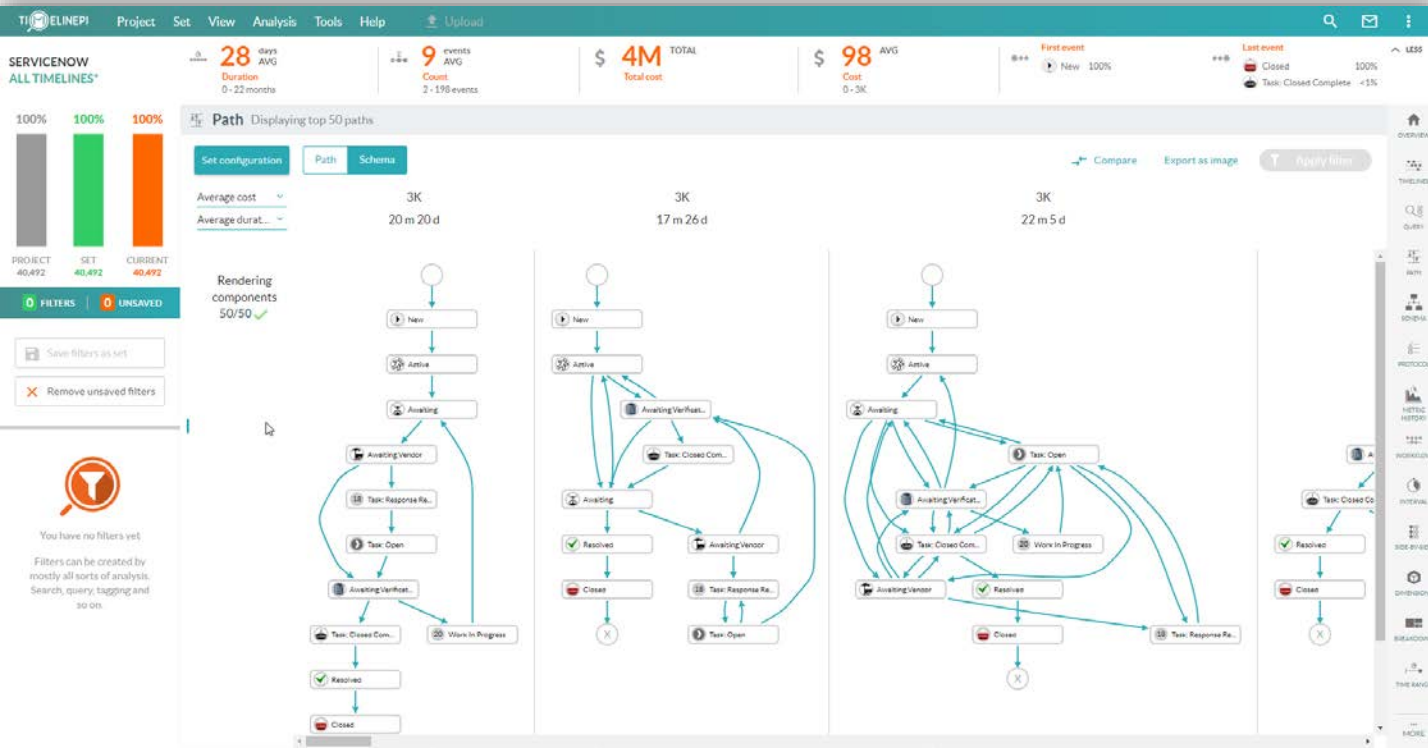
TIMELINEPI Project Set View Analysis Tools Help Upload

SERVICENOW
ALL TIMELINES*

28 days AVG
Duration
0 - 22 months

9 events AVG
Count
2 - 198 events

$ 4M TOTAL
Total cost

$ 98 AVG
Cost
0 - 3K

First event
New 100%

Last event
Closed 100%
Task: Closed Complete <1%

LESS

100% 100% 100%
PROJECT 40,492
SET 40,492
CURRENT 40,492

0 FILTERS | 0 UNSAVED

Save filters as set
Remove unsaved filters

You have no filters yet

Filters can be created by mostly all sorts of analysis. Search, query, tagging and so on.

Path Displaying top 50 paths

Set configuration
Path Schema
Compare Export as image Apply filter

Average cost
Average durat...

3K
20 m 20 d

3K
17 m 26 d

3K
22 m 5 d

Rendering components
50/50

New
Active
Awaiting
Awaiting Vendor
18 Task: Response Re...
Task: Open
Awaiting Verificat...
Task: Closed Com...
20 Work In Progress
Resolved
Closed

New
Active
Awaiting Verificat...
Task: Closed Com...
Awaiting
Resolved
Awaiting Vendor
Closed
18 Task: Response Re...
Task: Open

New
Active
Awaiting
Task: Open
Awaiting Verificat...
Task: Closed Com...
20 Work In Progress
Awaiting Vendor
Resolved
Closed
18 Task: Response Re...

A
Task: Closed Co
Resolved
Closed

OVERVIEW
TIMELINES
QUERY
PATH
SCHEMA
PROTOCOL
METRIC HISTORY
WORKLOAD
INTERVAL
SIDE-BY-SIDE
DIMENSION
BREAKDOWN
TIME RANGE
MORE